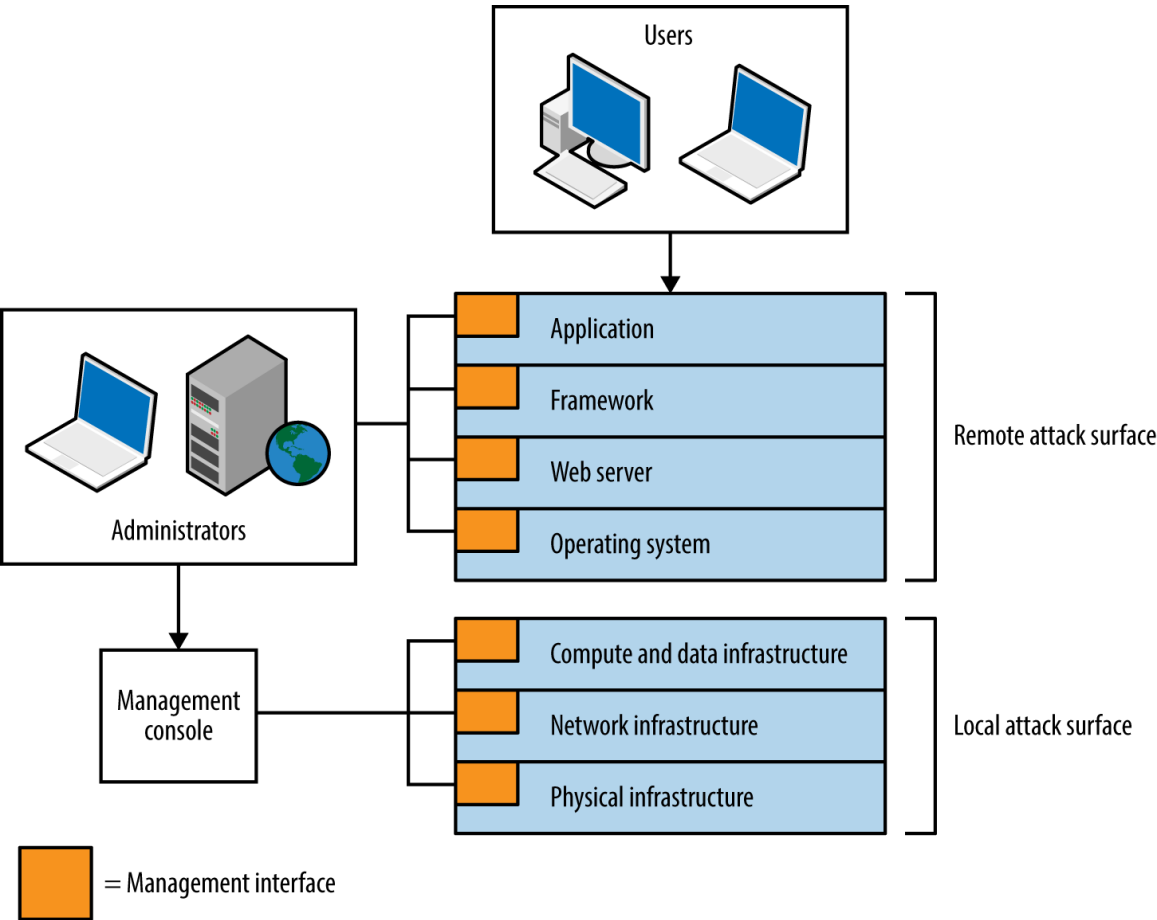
Users

Administrators

Application

Framework

Web server

Operating system

Remote attack surface

Management console

Compute and data infrastructure

Network infrastructure

Physical infrastructure

Local attack surface

= Management interface